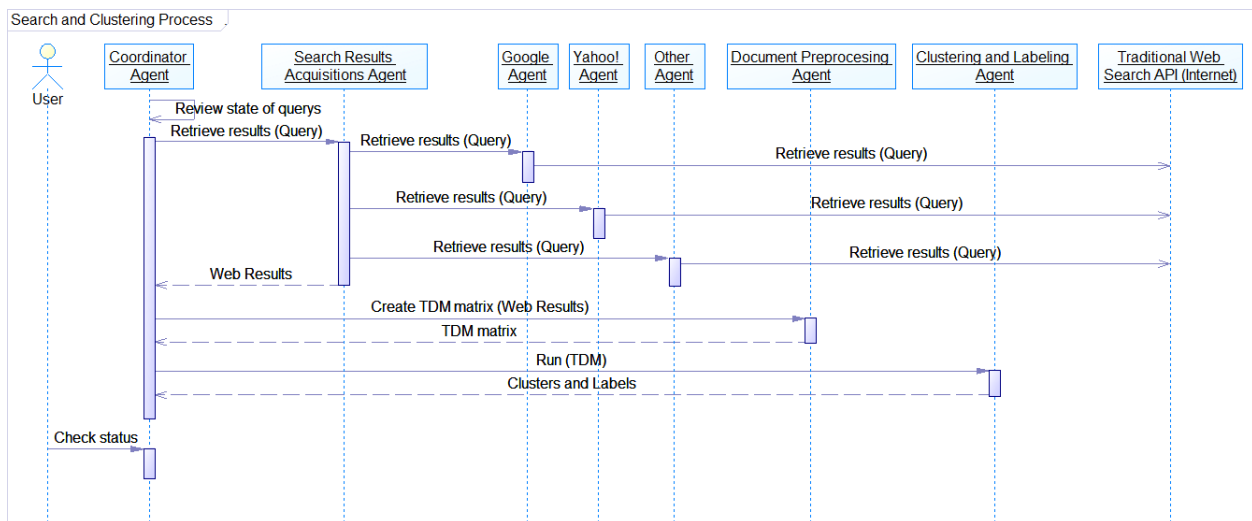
Search and Clustering Process

User

Coordinator Agent

Search Results Acquisitions Agent

Google Agent

Yahoo! Agent

Other Agent

Document Preprocesing Agent

Clustering and Labeling Agent

Traditional Web Search API (Internet)

Review state of querys

Retrieve results (Query)

Retrieve results (Query)

Retrieve results (Query)

Retrieve results (Query)

Retrieve results (Query)

Retrieve results (Query)

Retrieve results (Query)

Web Results

Create TDM matrix (Web Results)

TDM matrix

Run (TDM)

Clusters and Labels

Check status